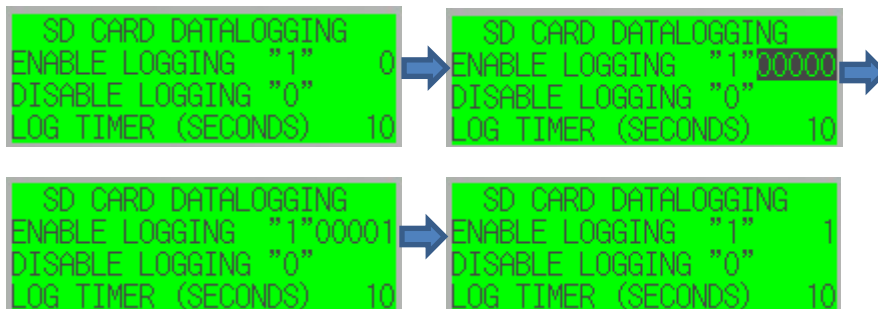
SD CARD DATALOGGING
ENABLE LOGGING "1" 0
DISABLE LOGGING "0"
LOG TIMER (SECONDS) 10

SD CARD DATALOGGING
ENABLE LOGGING "1"00000
DISABLE LOGGING "0"
LOG TIMER (SECONDS) 10

SD CARD DATALOGGING
ENABLE LOGGING "1"00001
DISABLE LOGGING "0"
LOG TIMER (SECONDS) 10

SD CARD DATALOGGING
ENABLE LOGGING "1" 1
DISABLE LOGGING "0"
LOG TIMER (SECONDS) 10